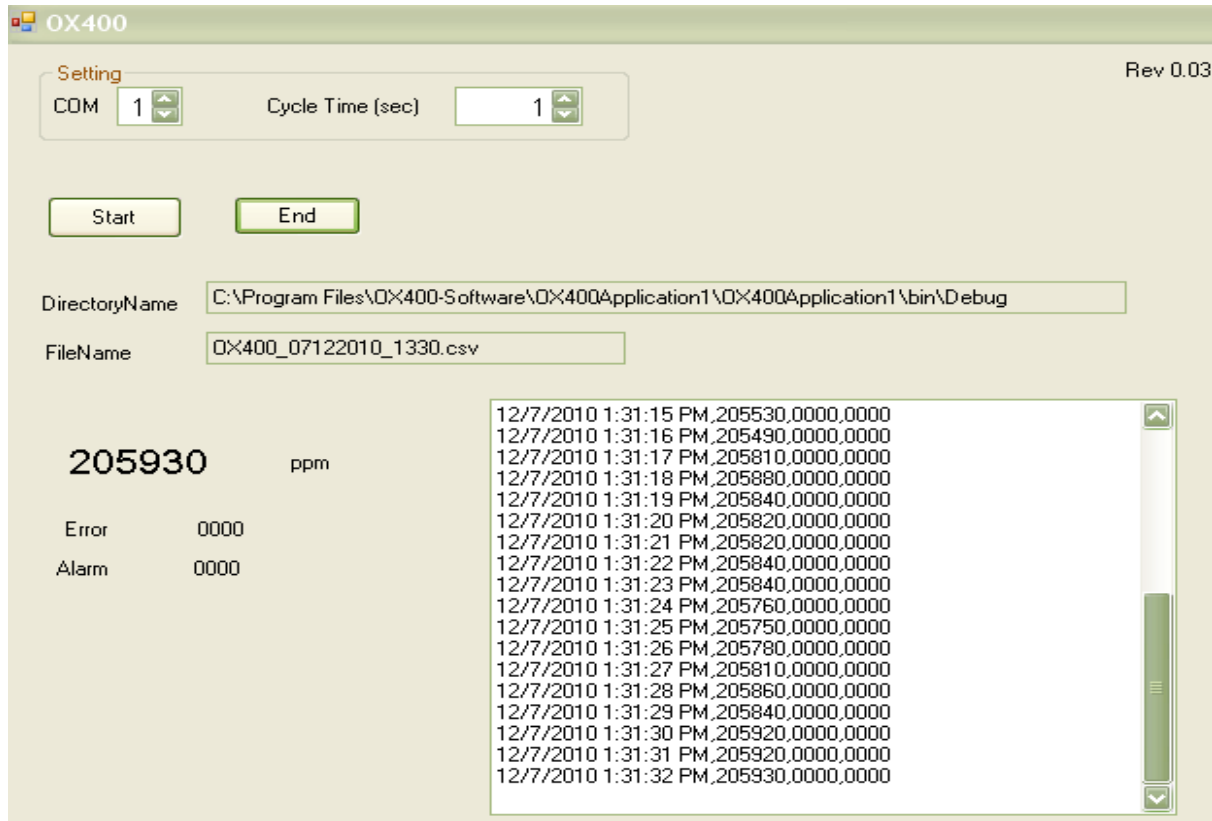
OX400

Setting
COM 1
Cycle Time (sec) 1

Rev 0.03

Start
End

DirectoryName C:\Program Files\OX400-Software\OX400Application1\OX400Application1\bin\Debug

FileName OX400_07122010_1330.csv

205930 ppm

Error 0000

Alarm 0000

12/7/2010 1:31:15 PM,205530,0000,0000
12/7/2010 1:31:16 PM,205490,0000,0000
12/7/2010 1:31:17 PM,205810,0000,0000
12/7/2010 1:31:18 PM,205880,0000,0000
12/7/2010 1:31:19 PM,205840,0000,0000
12/7/2010 1:31:20 PM,205820,0000,0000
12/7/2010 1:31:21 PM,205820,0000,0000
12/7/2010 1:31:22 PM,205840,0000,0000
12/7/2010 1:31:23 PM,205840,0000,0000
12/7/2010 1:31:24 PM,205760,0000,0000
12/7/2010 1:31:25 PM,205750,0000,0000
12/7/2010 1:31:26 PM,205780,0000,0000
12/7/2010 1:31:27 PM,205810,0000,0000
12/7/2010 1:31:28 PM,205860,0000,0000
12/7/2010 1:31:29 PM,205840,0000,0000
12/7/2010 1:31:30 PM,205920,0000,0000
12/7/2010 1:31:31 PM,205920,0000,0000
12/7/2010 1:31:32 PM,205930,0000,0000